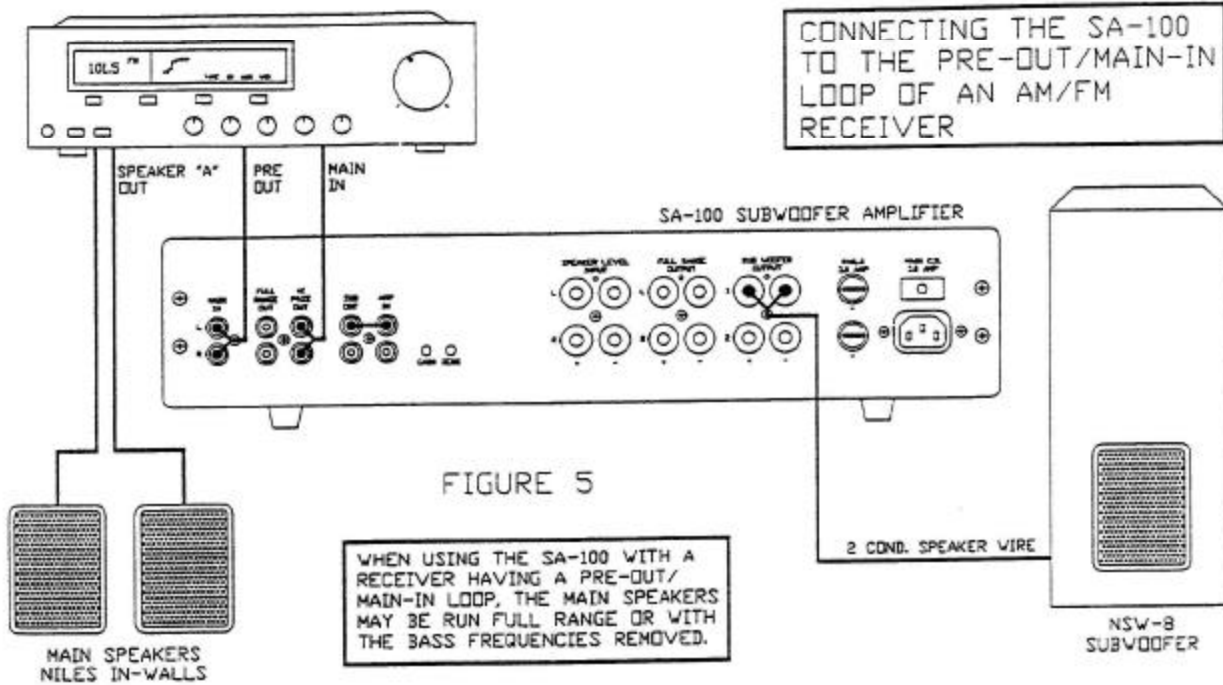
CONNECTING THE SA-100 TO THE PRE-OUT/MAIN-IN LOOP OF AN AM/FM RECEIVER

10LS FM

SPEAKER "A" OUT

PRE OUT

MAIN IN

SA-100 SUBWOOFER AMPLIFIER

SPEAKER LEVEL INPUT

FULL RANGE OUTPUT

SUB WOOFER OUTPUT

MAIN IN

L

R

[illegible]

FIGURE 5

WHEN USING THE SA-100 WITH A RECEIVER HAVING A PRE-OUT/ MAIN-IN LOOP, THE MAIN SPEAKERS MAY BE RUN FULL RANGE OR WITH THE BASS FREQUENCIES REMOVED.

2 COND. SPEAKER WIRE

MAIN SPEAKERS NILES IN-WALLS

NSW-8 SUBWOOFER